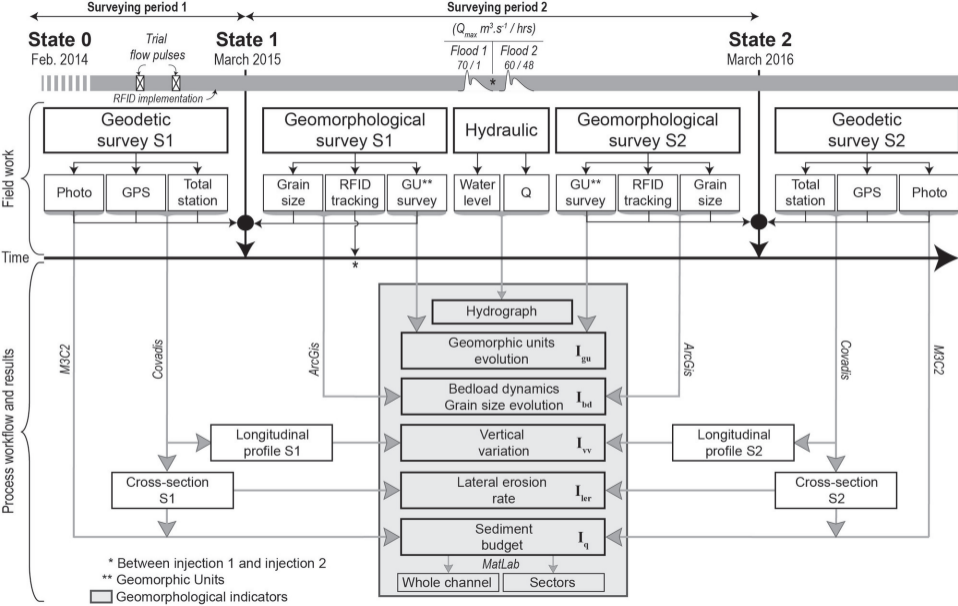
Surveying period 1

Surveying period 2

State 0
Feb. 2014

Trial flow pulses

RFID implementation

State 1
March 2015

($Q_{max}$ $m^3.s^{-1}$ / hrs)
Flood 1 70 / 1
Flood 2 60 / 48

*

State 2
March 2016

Field work

Geodetic survey S1

Photo | GPS | Total station

Geomorphological survey S1

Grain size | RFID tracking | GU** survey

Hydraulic

Water level | Q

Geomorphological survey S2

GU** survey | RFID tracking | Grain size

Geodetic survey S2

Total station | GPS | Photo

Time

*

Process workflow and results

M3C2

Covadis

ArcGis

Hydrograph

Geomorphic units evolution $I_{gu}$

Bedload dynamics Grain size evolution $I_{bd}$

Vertical variation $I_{vv}$

Lateral erosion rate $I_{ler}$

Sediment budget $I_{q}$

MatLab

Whole channel | Sectors

ArcGis

Covadis

M3C2

Longitudinal profile S1

Cross-section S1

Longitudinal profile S2

Cross-section S2

* Between injection 1 and injection 2
** Geomorphic Units
Geomorphological indicators